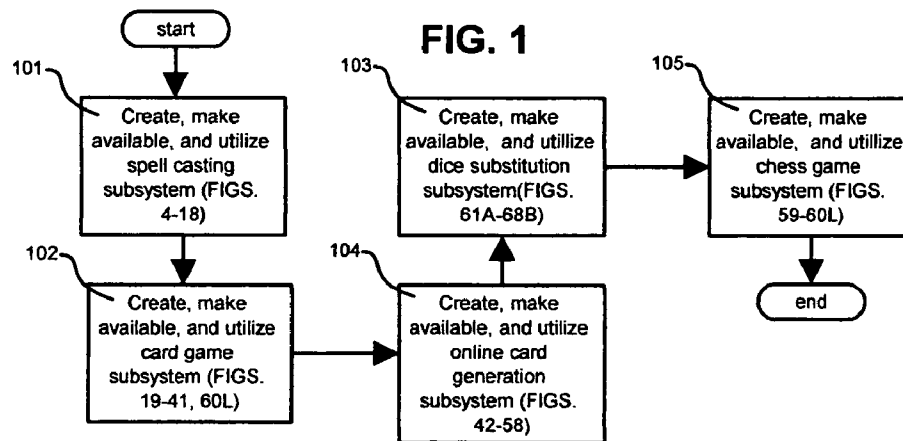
start

FIG. 1

101

Create, make available, and utilize spell casting subsystem (FIGS. 4-18)

103

Create, make available, and utilize dice substitution subsystem(FIGS. 61A-68B)

105

Create, make available, and utilize chess game subsystem (FIGS. 59-60L)

102

Create, make available, and utilize card game subsystem (FIGS. 19-41, 60L)

104

Create, make available, and utilize online card generation subsystem (FIGS. 42-58)

end